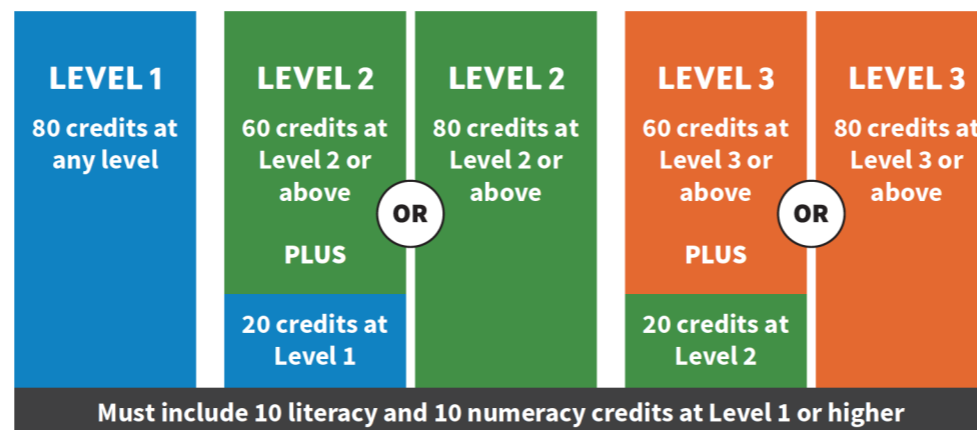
LEVEL 1
80 credits at any level

LEVEL 2
60 credits at Level 2 or above
PLUS
20 credits at Level 1

OR

LEVEL 2
80 credits at Level 2 or above

LEVEL 3
60 credits at Level 3 or above
PLUS
20 credits at Level 2

OR

LEVEL 3
80 credits at Level 3 or above

Must include 10 literacy and 10 numeracy credits at Level 1 or higher